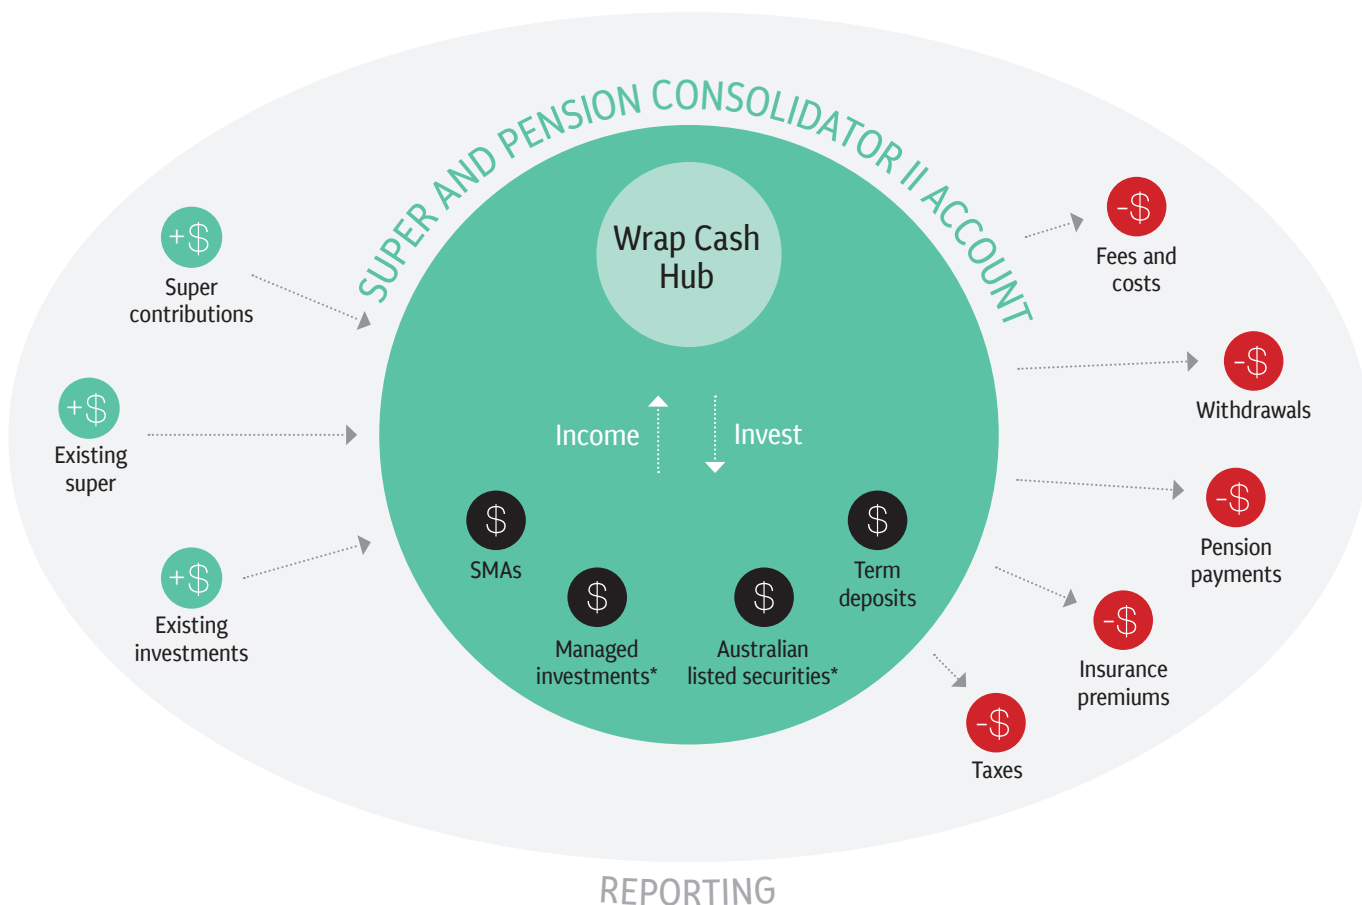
SUPER AND PENSION CONSOLIDATOR II ACCOUNT

+$
Super contributions

+$
Existing super

+$
Existing investments

Wrap Cash Hub

Income

Invest

$
SMAs

$
Managed investments*

$
Australian listed securities*

$
Term deposits

-$
Fees and costs

-$
Withdrawals

-$
Pension payments

-$
Insurance premiums

-$
Taxes

REPORTING